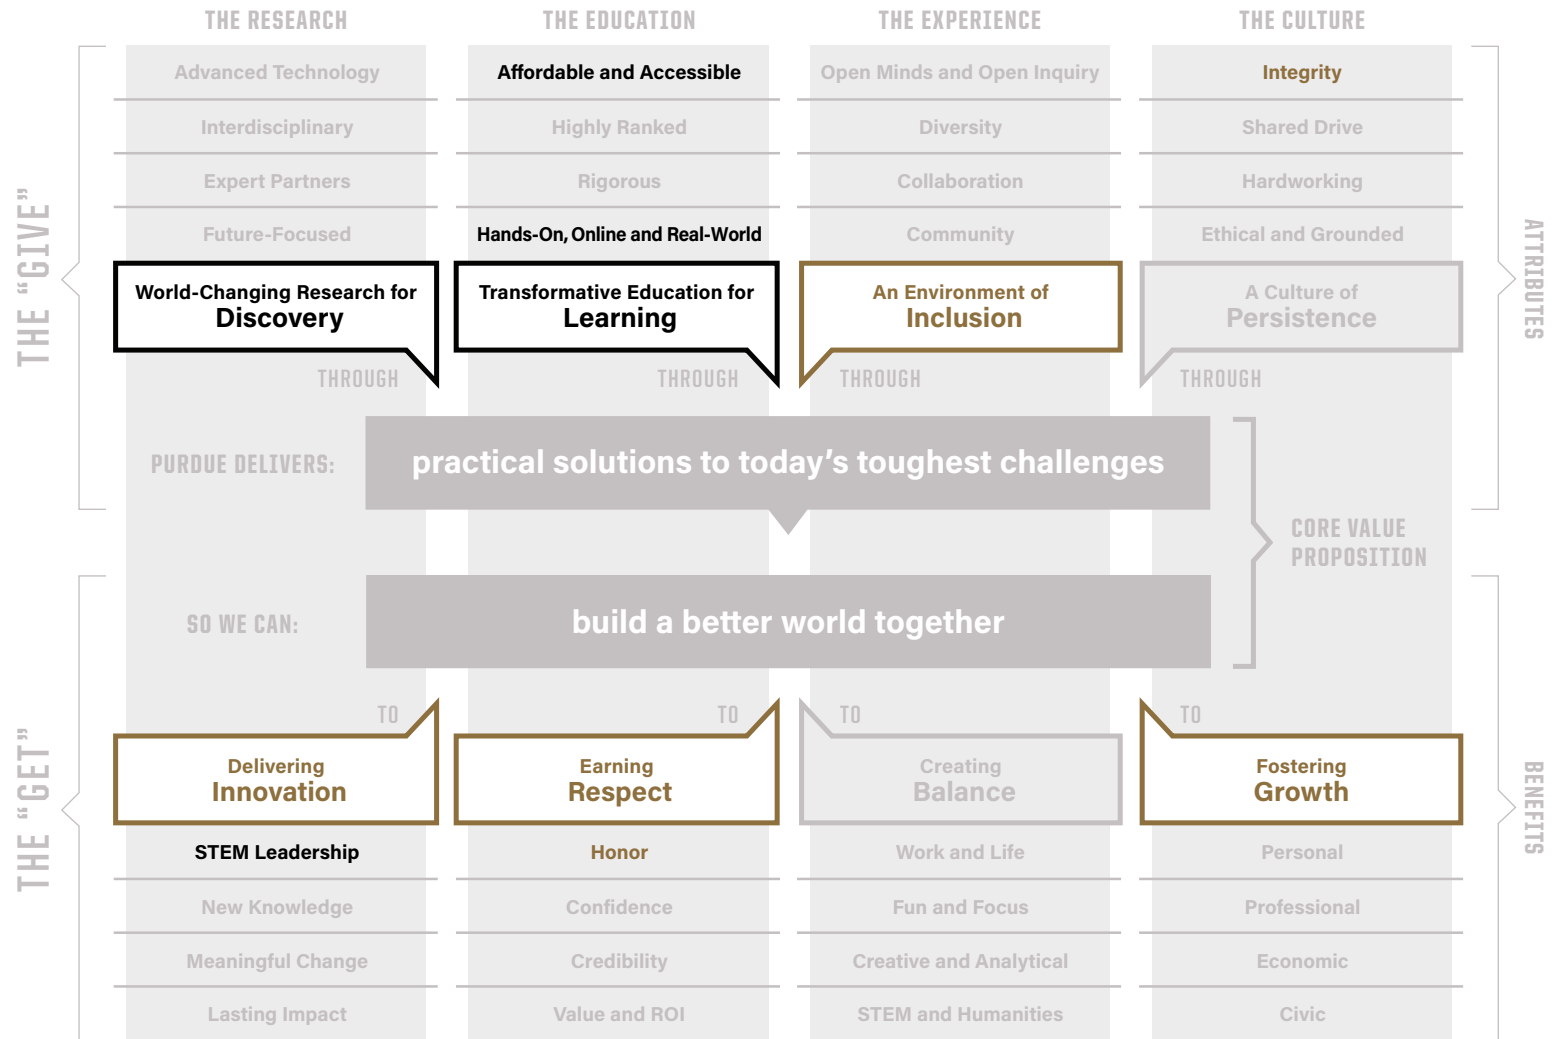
THE RESEARCH

THE EDUCATION

THE EXPERIENCE

THE CULTURE

THE "GIVE"

ATTRIBUTES

| THE RESEARCH | THE EDUCATION | THE EXPERIENCE | THE CULTURE |
|---|---|---|---|
| Advanced Technology | Affordable and Accessible | Open Minds and Open Inquiry | Integrity |
| Interdisciplinary | Highly Ranked | Diversity | Shared Drive |
| Expert Partners | Rigorous | Collaboration | Hardworking |
| Future-Focused | Hands-On, Online and Real-World | Community | Ethical and Grounded |

World-Changing Research for Discovery

THROUGH

Transformative Education for Learning

THROUGH

An Environment of Inclusion

THROUGH

A Culture of Persistence

THROUGH

PURDUE DELIVERS: practical solutions to today's toughest challenges

CORE VALUE PROPOSITION

SO WE CAN: build a better world together

THE "GET"

BENEFITS

TO

Delivering Innovation

TO

Earning Respect

TO

Creating Balance

TO

Fostering Growth

| | | | |
|---|---|---|---|
| STEM Leadership | Honor | Work and Life | Personal |
| New Knowledge | Confidence | Fun and Focus | Professional |
| Meaningful Change | Credibility | Creative and Analytical | Economic |
| Lasting Impact | Value and ROI | STEM and Humanities | Civic |